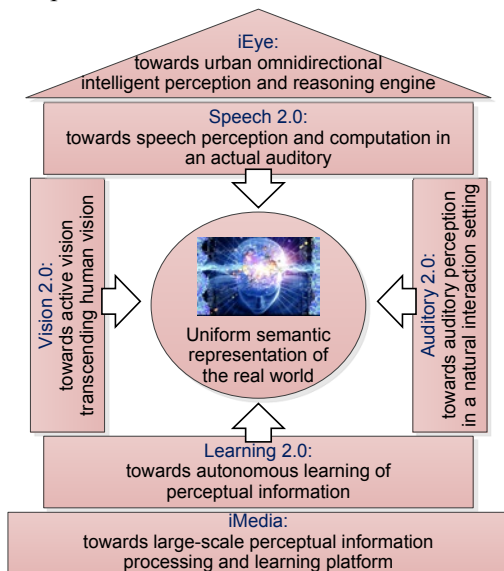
iEye:
towards urban omnidirectional intelligent perception and reasoning engine

Speech 2.0:
towards speech perception and computation in an actual auditory

Vision 2.0:
towards active vision transcending human vision

Uniform semantic representation of the real world

Auditory 2.0:
towards auditory perception in a natural interaction setting

Learning 2.0:
towards autonomous learning of perceptual information

iMedia:
towards large-scale perceptual information processing and learning platform